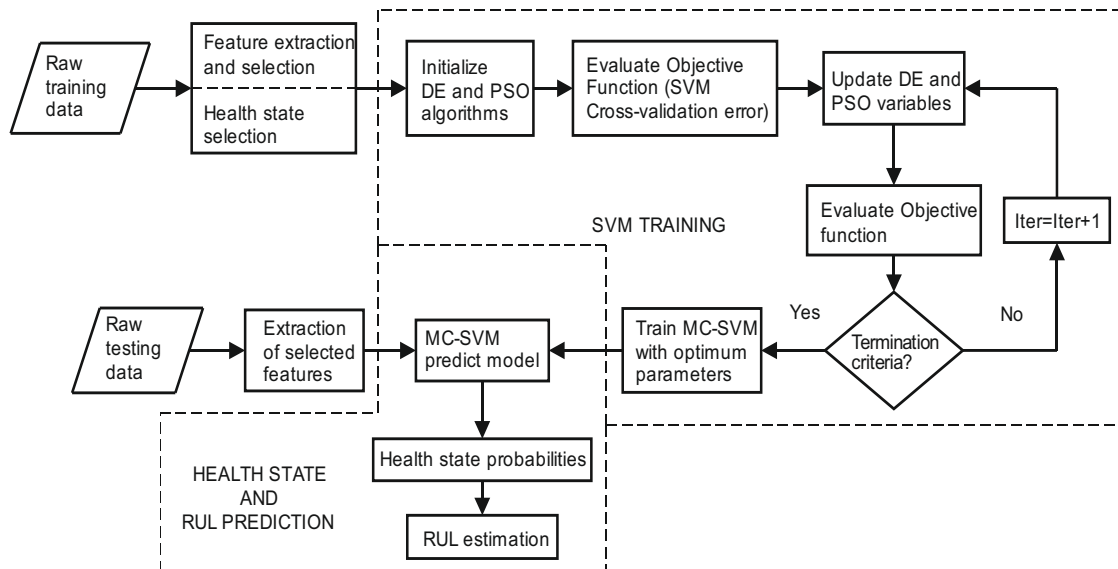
Raw training data

Feature extraction and selection

Health state selection

Initialize DE and PSO algorithms

Evaluate Objective Function (SVM Cross-validation error)

Update DE and PSO variables

Evaluate Objective function

Iter=Iter+1

SVM TRAINING

Raw testing data

Extraction of selected features

MC-SVM predict model

Yes

Train MC-SVM with optimum parameters

Termination criteria?

No

HEALTH STATE AND RUL PREDICTION

Health state probabilities

RUL estimation